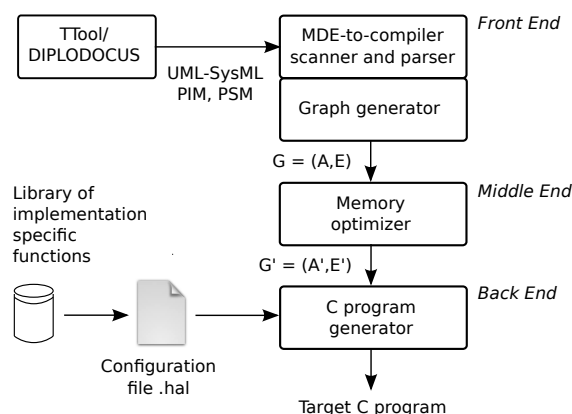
TTool/ DIPLODOCUS

MDE-to-compiler scanner and parser

Front End

UML-SysML PIM, PSM

Graph generator

G = (A,E)

Library of implementation specific functions

Memory optimizer

Middle End

G' = (A',E')

C program generator

Back End

Configuration file .hal

Target C program